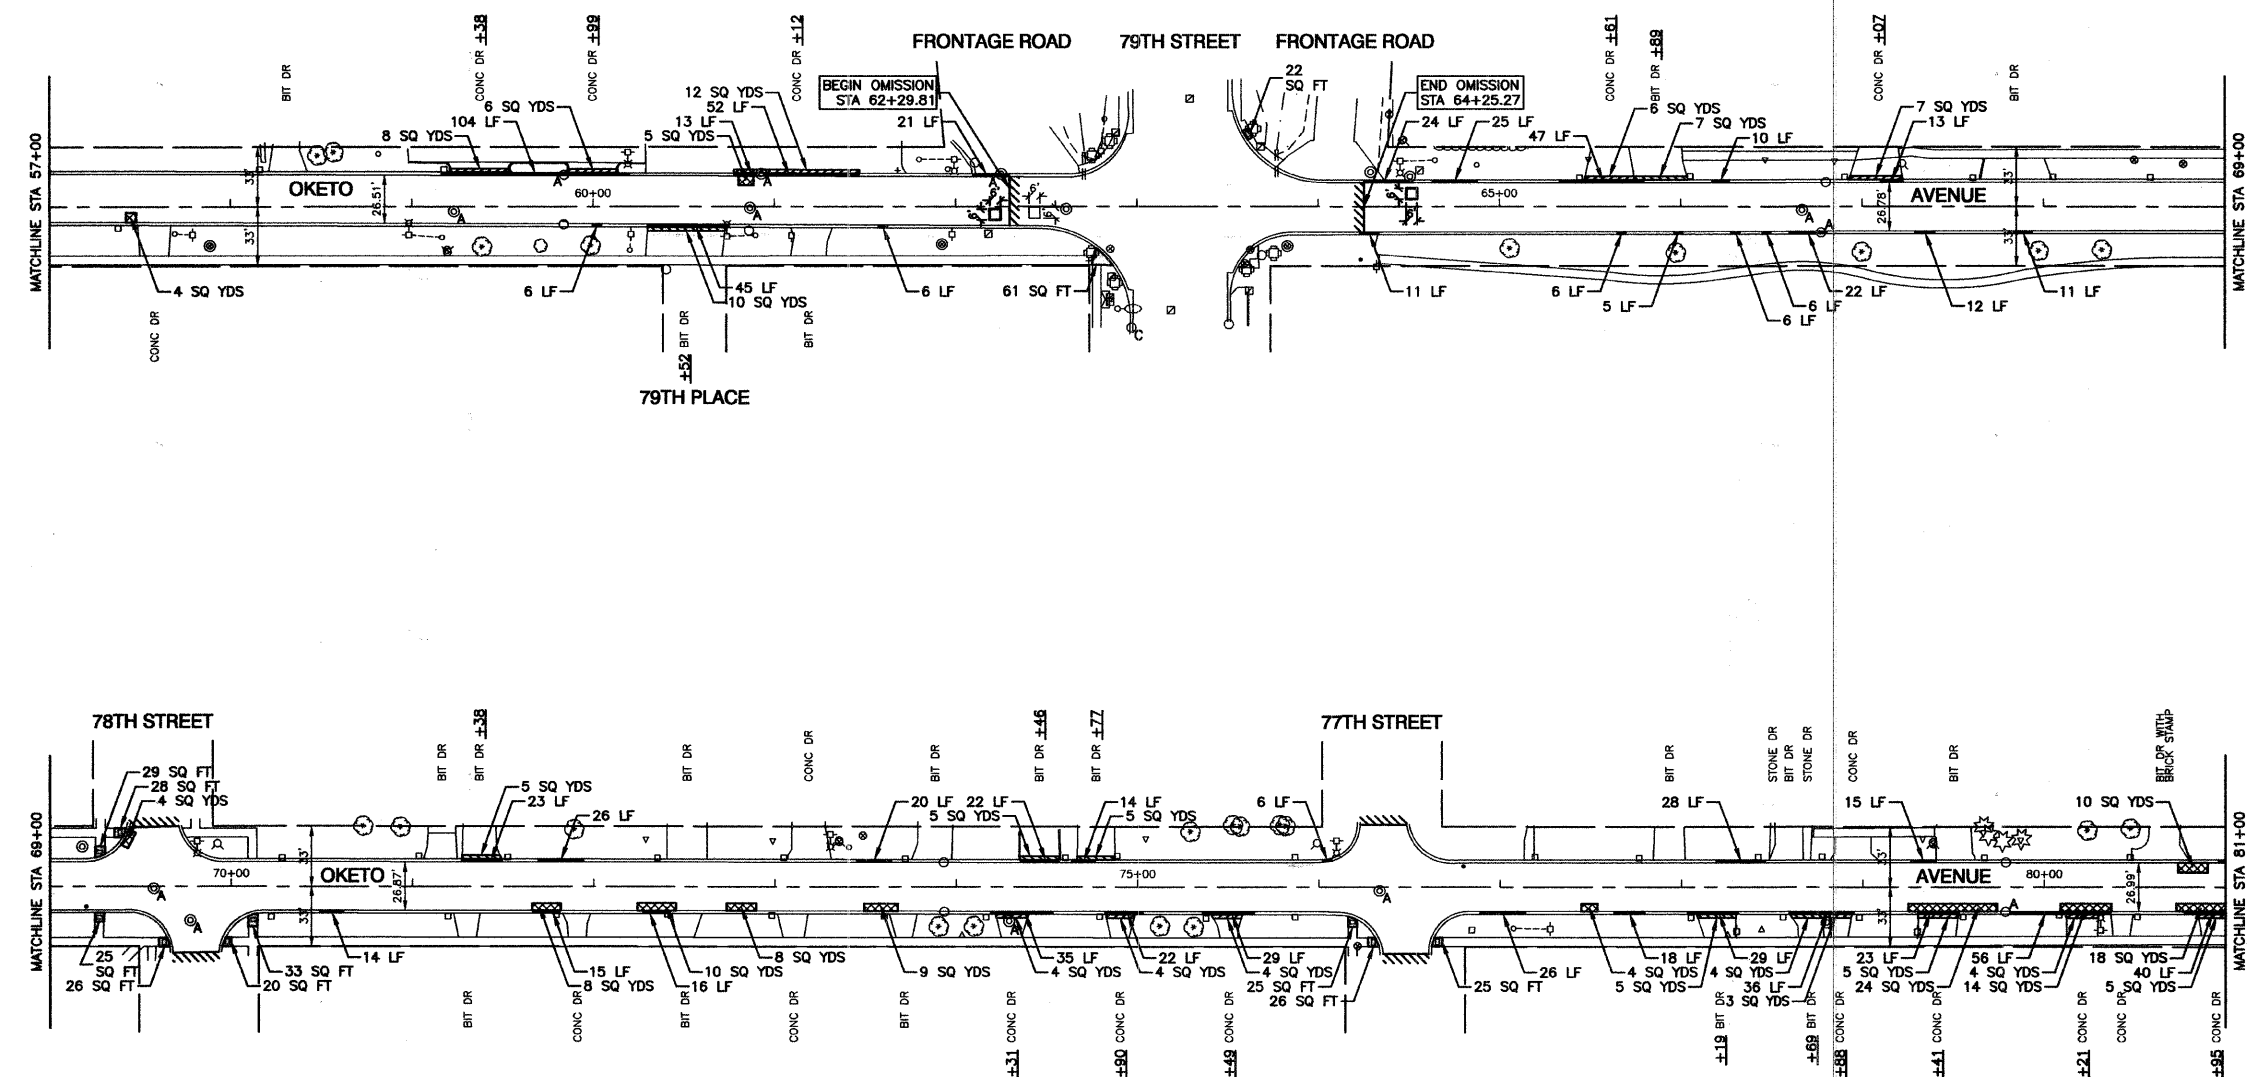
FRONTAGE ROAD 79TH STREET FRONTAGE ROAD

MATCHLINE STA 57+00

BIT DR
CONC DR ±38
CONC DR ±99
CONC DR ±12
BEGIN OMISSION STA 62+29.81
22 SQ FT
END OMISSION STA 64+25.27
CONC DR ±61
BIT DR ±89
CONC DR ±07
BIT DR

8 SQ YDS
104 LF
6 SQ YDS
12 SQ YDS
52 LF
13 LF
5 SQ YDS
21 LF
24 LF
25 LF
47 LF
6 SQ YDS
7 SQ YDS
10 LF
7 SQ YDS
13 LF

OKETO
60+00
65+00
AVENUE
33'
26.51'
26.78'

4 SQ YDS
6 LF
45 LF
10 SQ YDS
6 LF
61 SQ FT
11 LF
6 LF
5 LF
6 LF
6 LF
22 LF
12 LF
11 LF

CONC DR
BIT DR
BIT DR
±52
79TH PLACE

MATCHLINE STA 69+00

78TH STREET
77TH STREET

MATCHLINE STA 69+00

BIT DR
BIT DR ±38
BIT DR
CONC DR
BIT DR
BIT DR ±46
BIT DR ±77
BIT DR
STONE DR
BIT DR
STONE DR
CONC DR
BIT DR
BIT DR WITH BRICK STAMP

29 SQ FT
28 SQ FT
4 SQ YDS
5 SQ YDS
23 LF
26 LF
20 LF
22 LF
5 SQ YDS
14 LF
5 SQ YDS
6 LF
28 LF
15 LF
10 SQ YDS

70+00
OKETO
26.87'
33'
75+00
AVENUE
80+00
26.99'

25 SQ FT
26 SQ FT
20 SQ FT
33 SQ FT
14 LF
15 LF
8 SQ YDS
10 SQ YDS
16 LF
8 SQ YDS
9 SQ YDS
35 LF
4 SQ YDS
22 LF
4 SQ YDS
29 LF
4 SQ YDS
25 SQ FT
26 SQ FT
25 SQ FT
26 LF
18 LF
4 SQ YDS
5 SQ YDS
29 LF
4 SQ YDS
36 LF
3 SQ YDS
23 LF
5 SQ YDS
24 SQ YDS
56 LF
4 SQ YDS
14 SQ YDS
18 SQ YDS
40 LF
5 SQ YDS

BIT DR
CONC DR
BIT DR
CONC DR
BIT DR
CONC DR ±31
CONC DR ±90
CONC DR ±49
BIT DR ±19
BIT DR ±69
CONC DR ±88
CONC DR ±41
CONC DR ±21
CONC DR
CONC DR ±95

MATCHLINE STA 81+00